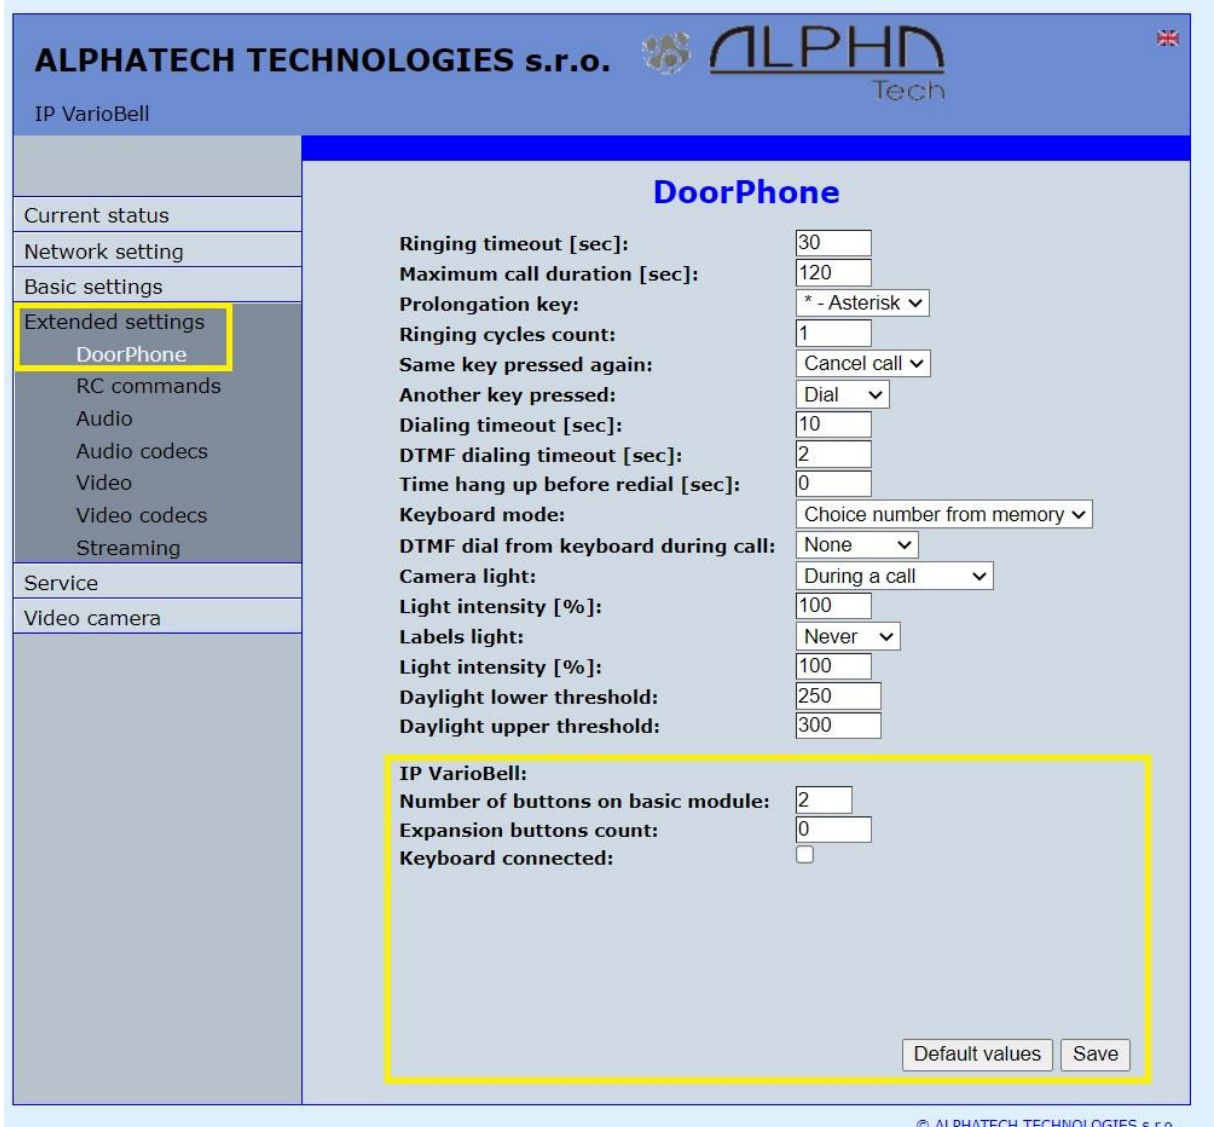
ALPHATECH TECHNOLOGIES s.r.o.

ALPHA Tech

IP VarioBell

Current status
Network setting
Basic settings
Extended settings
DoorPhone
RC commands
Audio
Audio codecs
Video
Video codecs
Streaming
Service
Video camera

DoorPhone

| | |
|---|---|
| Ringing timeout [sec]: | 30 |
| Maximum call duration [sec]: | 120 |
| Prolongation key: | * - Asterisk |
| Ringing cycles count: | 1 |
| Same key pressed again: | Cancel call |
| Another key pressed: | Dial |
| Dialing timeout [sec]: | 10 |
| DTMF dialing timeout [sec]: | 2 |
| Time hang up before redial [sec]: | 0 |
| Keyboard mode: | Choice number from memory |
| DTMF dial from keyboard during call: | None |
| Camera light: | During a call |
| Light intensity [%]: | 100 |
| Labels light: | Never |
| Light intensity [%]: | 100 |
| Daylight lower threshold: | 250 |
| Daylight upper threshold: | 300 |

IP VarioBell:

| | |
|---|---|
| Number of buttons on basic module: | 2 |
| Expansion buttons count: | 0 |
| Keyboard connected: | |

Default values Save

© ALPHATECH TECHNOLOGIES s.r.o.